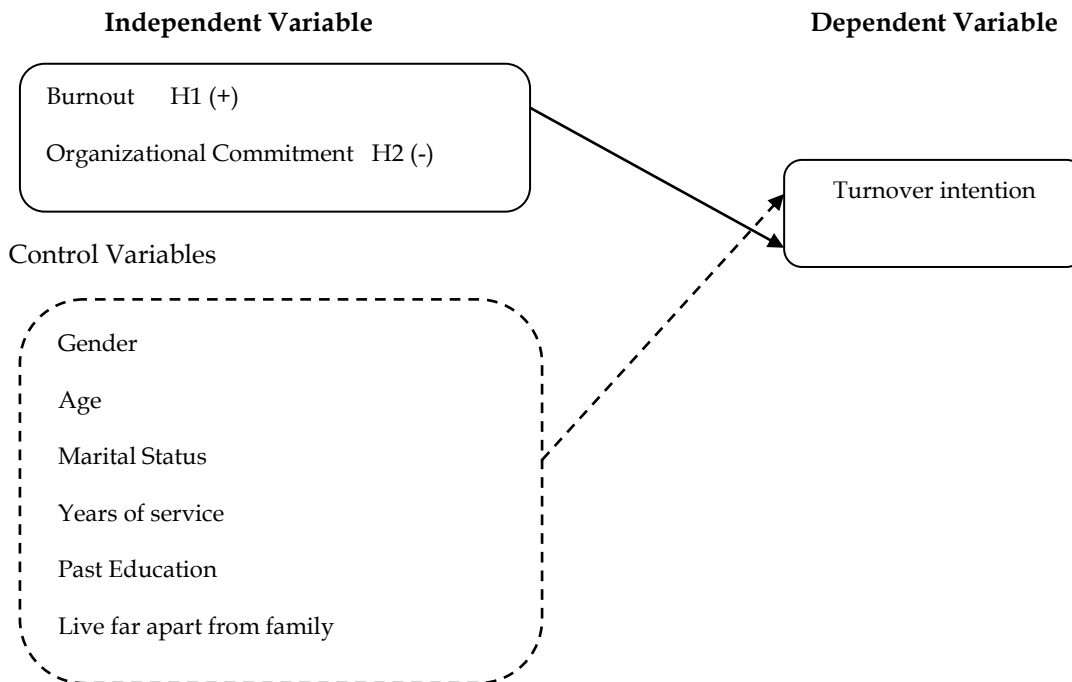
Independent Variable

Dependent Variable

Burnout H1 (+)

Organizational Commitment H2 (-)

Turnover intention

Control Variables

Gender

Age

Marital Status

Years of service

Past Education

Live far apart from family